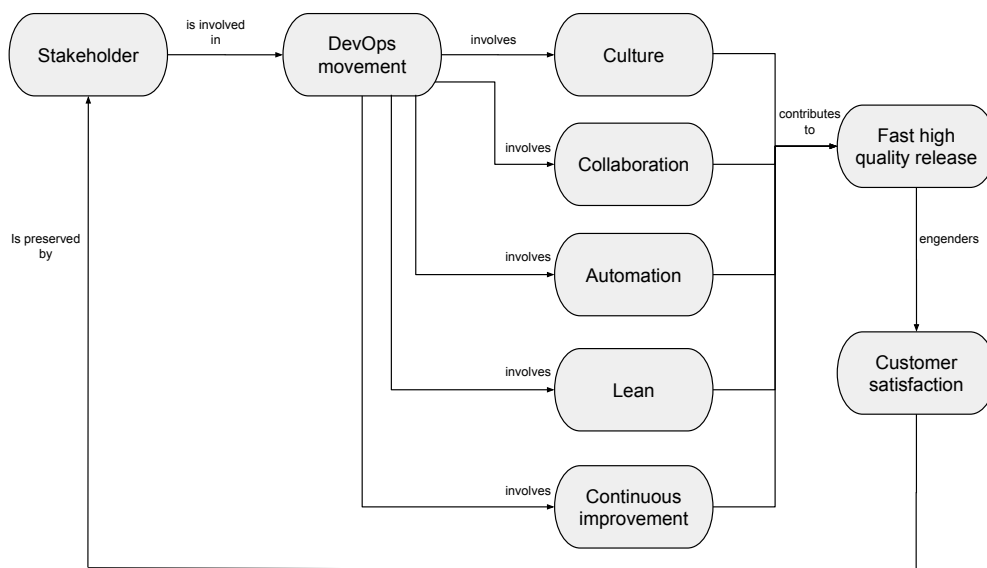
Stakeholder

is involved in

DevOps movement

involves

Culture

involves

Collaboration

involves

Automation

involves

Lean

involves

Continuous improvement

contributes to

Fast high quality release

engenders

Customer satisfaction

Is preserved by